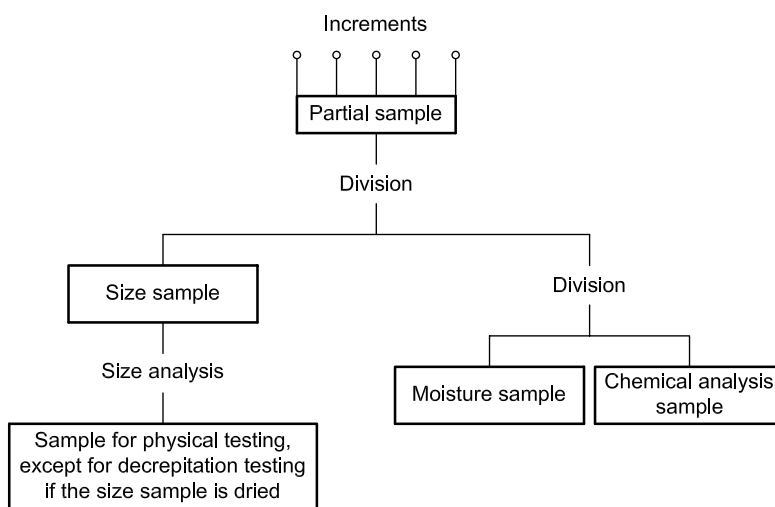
Increments

Partial sample

Division

Size sample

Division

Size analysis

Moisture sample

Chemical analysis sample

Sample for physical testing, except for decrepitation testing if the size sample is dried